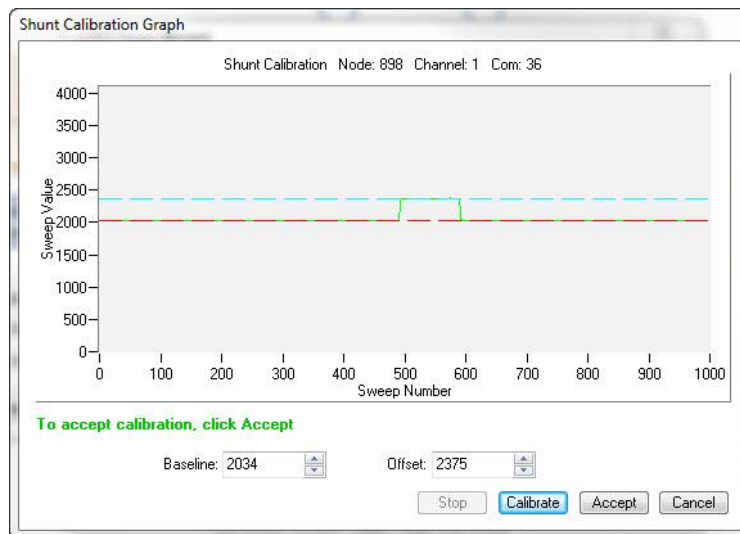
Shunt Calibration Graph

Shunt Calibration Node: 898 Channel: 1 Com: 36

4000
3500
3000
2500
2000
1500
1000
500
0

Sweep Value

0 100 200 300 400 500 600 700 800 900 1000
Sweep Number

To accept calibration, click Accept

Baseline: 2034

Offset: 2375

Stop

Calibrate

Accept

Cancel